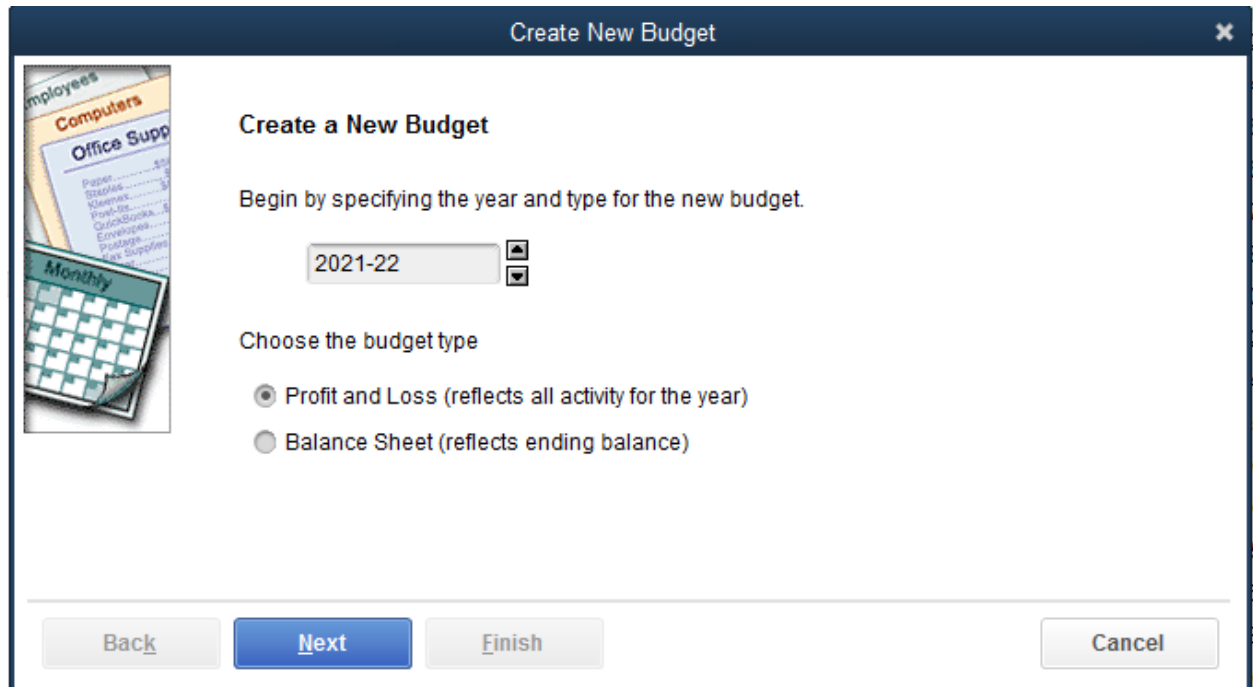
Create New Budget

mployees
Computers
Office Supp
Paper
Staples
Kleenex
Post-its
QuickBooks
Envelopes
Postage
Fax Supplies
Monthly

Create a New Budget

Begin by specifying the year and type for the new budget.

2021-22

Choose the budget type

Profit and Loss (reflects all activity for the year)

Balance Sheet (reflects ending balance)

Back
Next
Finish
Cancel